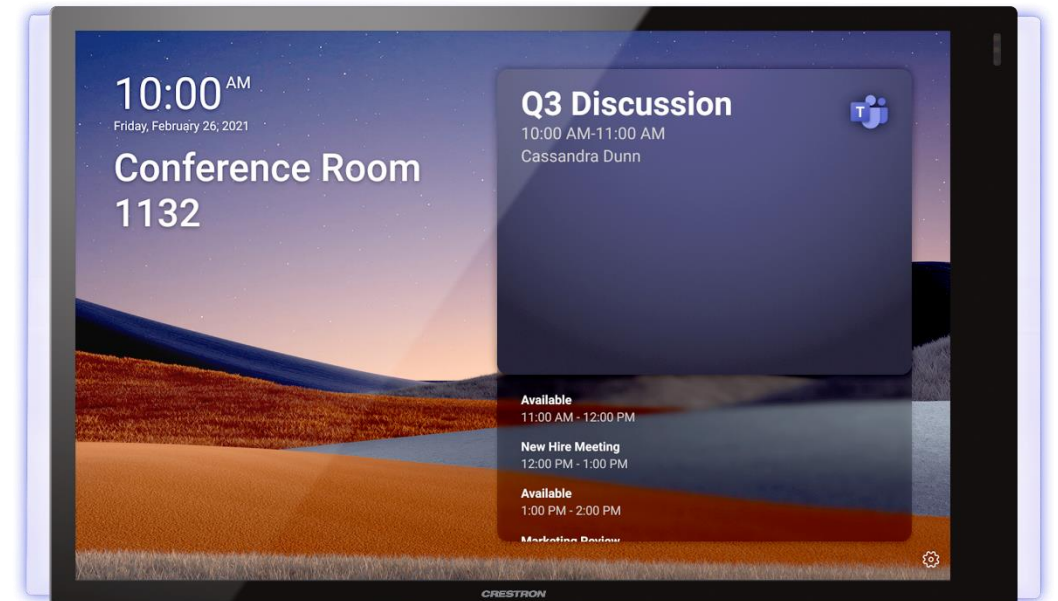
10:00 AM
Friday, February 26, 2021

Conference Room 1132

Q3 Discussion
10:00 AM-11:00 AM
Cassandra Dunn

Available
11:00 AM - 12:00 PM

New Hire Meeting
12:00 PM - 1:00 PM

Available
1:00 PM - 2:00 PM

Marketing Review

CRESTRON